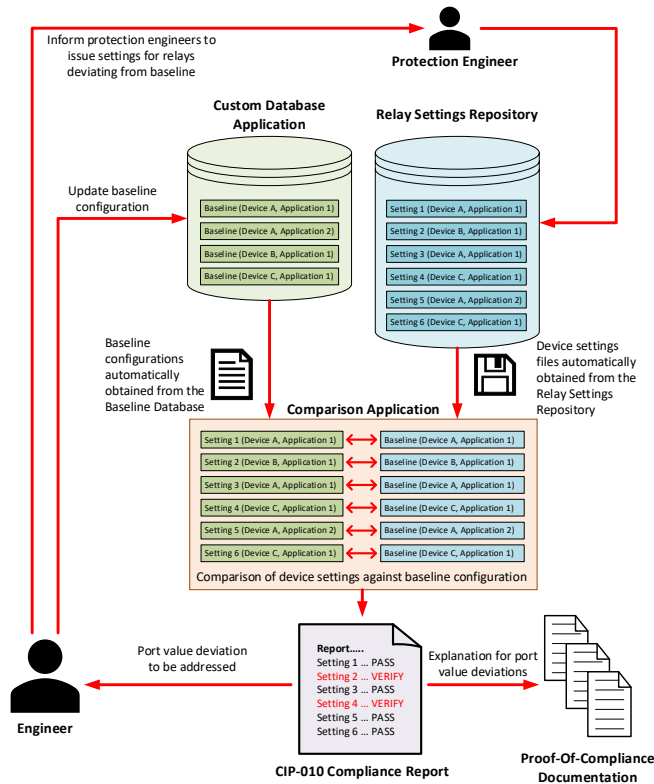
Inform protection engineers to issue settings for relays deviating from baseline

Protection Engineer

Custom Database Application

Relay Settings Repository

Update baseline configuration

Baseline (Device A, Application 1)
Baseline (Device A, Application 2)
Baseline (Device B, Application 1)
Baseline (Device C, Application 1)

Setting 1 (Device A, Application 1)
Setting 2 (Device B, Application 1)
Setting 3 (Device A, Application 1)
Setting 4 (Device C, Application 1)
Setting 5 (Device A, Application 2)
Setting 6 (Device C, Application 1)

Baseline configurations automatically obtained from the Baseline Database

Device settings files automatically obtained from the Relay Settings Repository

Comparison Application

| | |
|---|---|
| Setting 1 (Device A, Application 1) | Baseline (Device A, Application 1) |
| Setting 2 (Device B, Application 1) | Baseline (Device B, Application 1) |
| Setting 3 (Device A, Application 1) | Baseline (Device A, Application 1) |
| Setting 4 (Device C, Application 1) | Baseline (Device C, Application 1) |
| Setting 5 (Device A, Application 2) | Baseline (Device A, Application 2) |
| Setting 6 (Device C, Application 1) | Baseline (Device C, Application 1) |

Comparison of device settings against baseline configuration

Port value deviation to be addressed

Report.....
Setting 1 ... PASS
Setting 2 ... VERIFY
Setting 3 ... PASS
Setting 4 ... VERIFY
Setting 5 ... PASS
Setting 6 ... PASS

Explanation for port value deviations

Engineer

CIP-010 Compliance Report

Proof-Of-Compliance Documentation